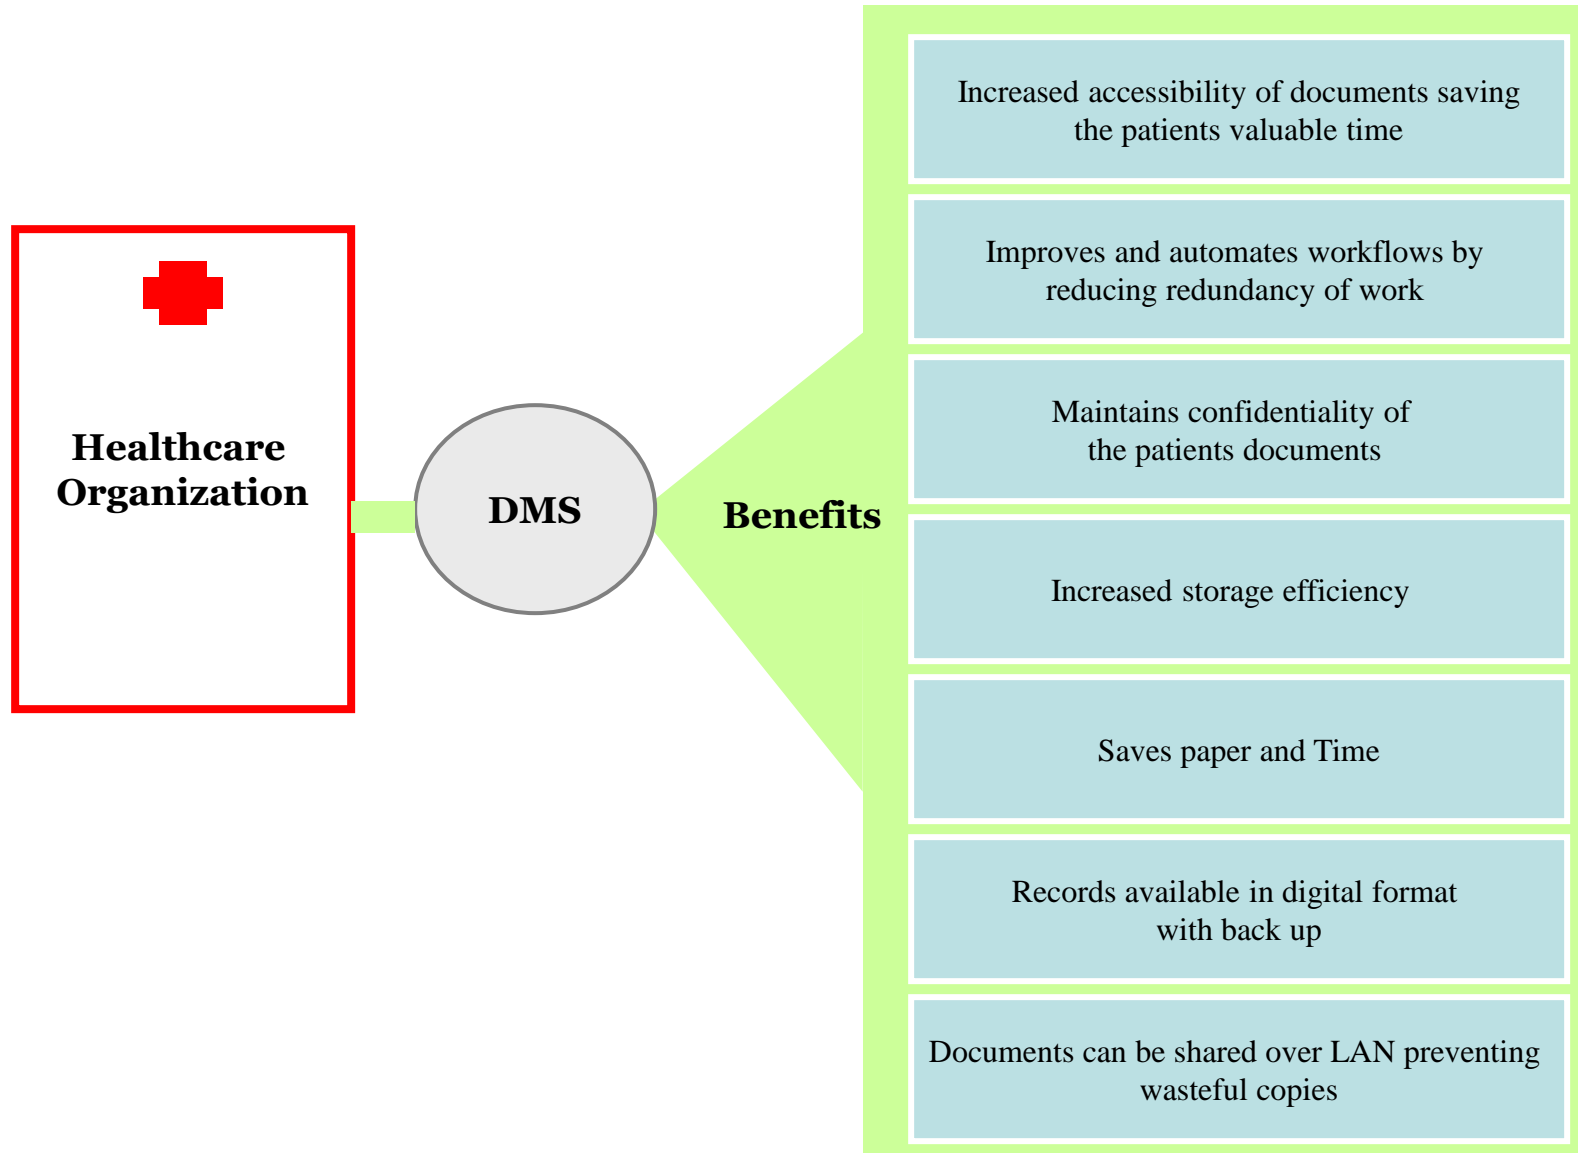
Healthcare Organization

DMS

Benefits

Increased accessibility of documents saving the patients valuable time

Improves and automates workflows by reducing redundancy of work

Maintains confidentiality of the patients documents

Increased storage efficiency

Saves paper and Time

Records available in digital format with back up

Documents can be shared over LAN preventing wasteful copies